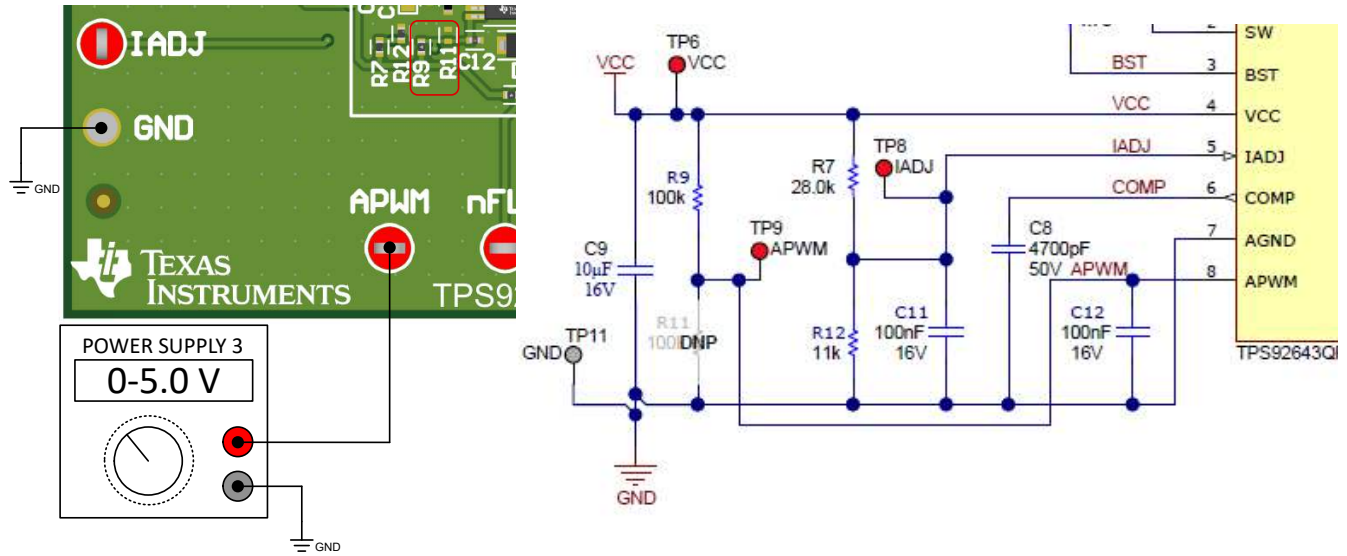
IADJ
GND
R7 R12 R9 R11 C12
GND
APWM
nFL
TEXAS INSTRUMENTS
TPS92
POWER SUPPLY 3
0-5.0 V
GND

SW
BST 3 BST
VCC TP6 VCC
VCC 4 VCC
TP8 IADJ
IADJ 5 IADJ
R9 100k
R7 28.0k
COMP 6 COMP
TP9 APWM
C8 4700pF 50V
7 AGND
C9 10µF 16V
APWM 8 APWM
R11 100k DNP
TP11
GND
R12 11k
C11 100nF 16V
C12 100nF 16V
TPS92643QI
GND